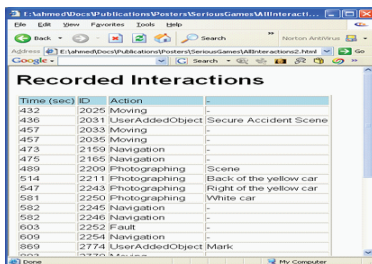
E:\ahmed\Docs\Publications\Posters\SeriousGames\AllInteracti...

File Edit View Favorites Tools Help

Back Search Norton AntiVirus

Address E:\ahmed\Docs\Publications\Posters\SeriousGames\AllInteractions2.html Go

Google Search

Recorded Interactions

| Time (sec) | ID | Action | - |
|---|---|---|---|
| 432 | 2025 | Moving | - |
| 436 | 2031 | UserAddedObject | Secure Accident Scene |
| 457 | 2033 | Moving | - |
| 457 | 2035 | Moving | - |
| 473 | 2159 | Navigation | - |
| 475 | 2165 | Navigation | - |
| 489 | 2209 | Photographing | Scene |
| 514 | 2211 | Photographing | Back of the yellow car |
| 547 | 2243 | Photographing | Right of the yellow car |
| 581 | 2250 | Photographing | White car |
| 582 | 2245 | Navigation | - |
| 582 | 2246 | Navigation | - |
| 603 | 2252 | Fault | - |
| 609 | 2254 | Navigation | - |
| 869 | 2774 | UserAddedObject | Mark |
| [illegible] | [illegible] | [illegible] | |

Done My Computer